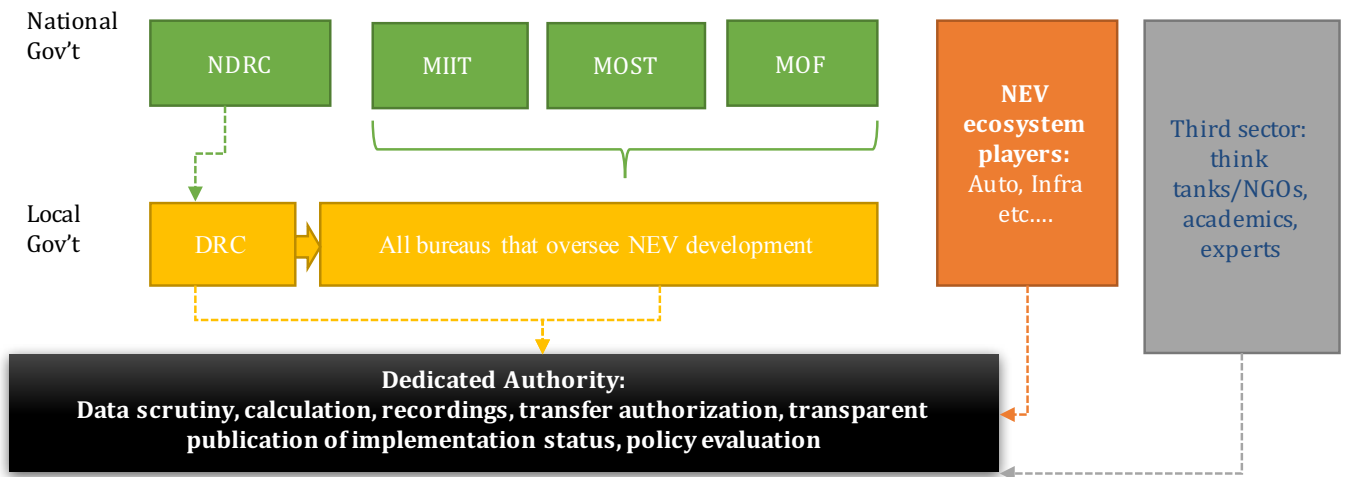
National Gov't

NDRC

MIIT

MOST

MOF

NEV ecosystem players: Auto, Infra etc....

Third sector: think tanks/NGOs, academics, experts

Local Gov't

DRC

All bureaus that oversee NEV development

Dedicated Authority:
Data scrutiny, calculation, recordings, transfer authorization, transparent publication of implementation status, policy evaluation